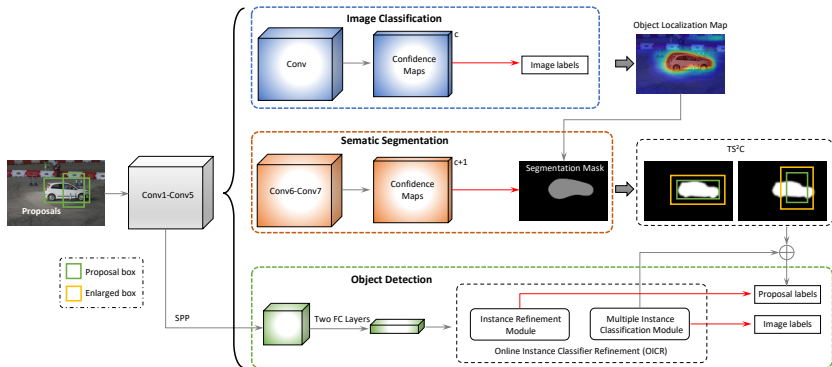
Image Classification

Conv

Confidence Maps

c

Image labels

Object Localization Map

Sematic Segmentation

Conv6-Conv7

Confidence Maps

c+1

Segmentation Mask

TS$^2$C

Proposals

Conv1-Conv5

Proposal box

Enlarged box

Object Detection

SPP

Two FC Layers

Instance Refinement Module

Multiple Instance Classification Module

Online Instance Classifier Refinement (OICR)

Proposal labels

Image labels